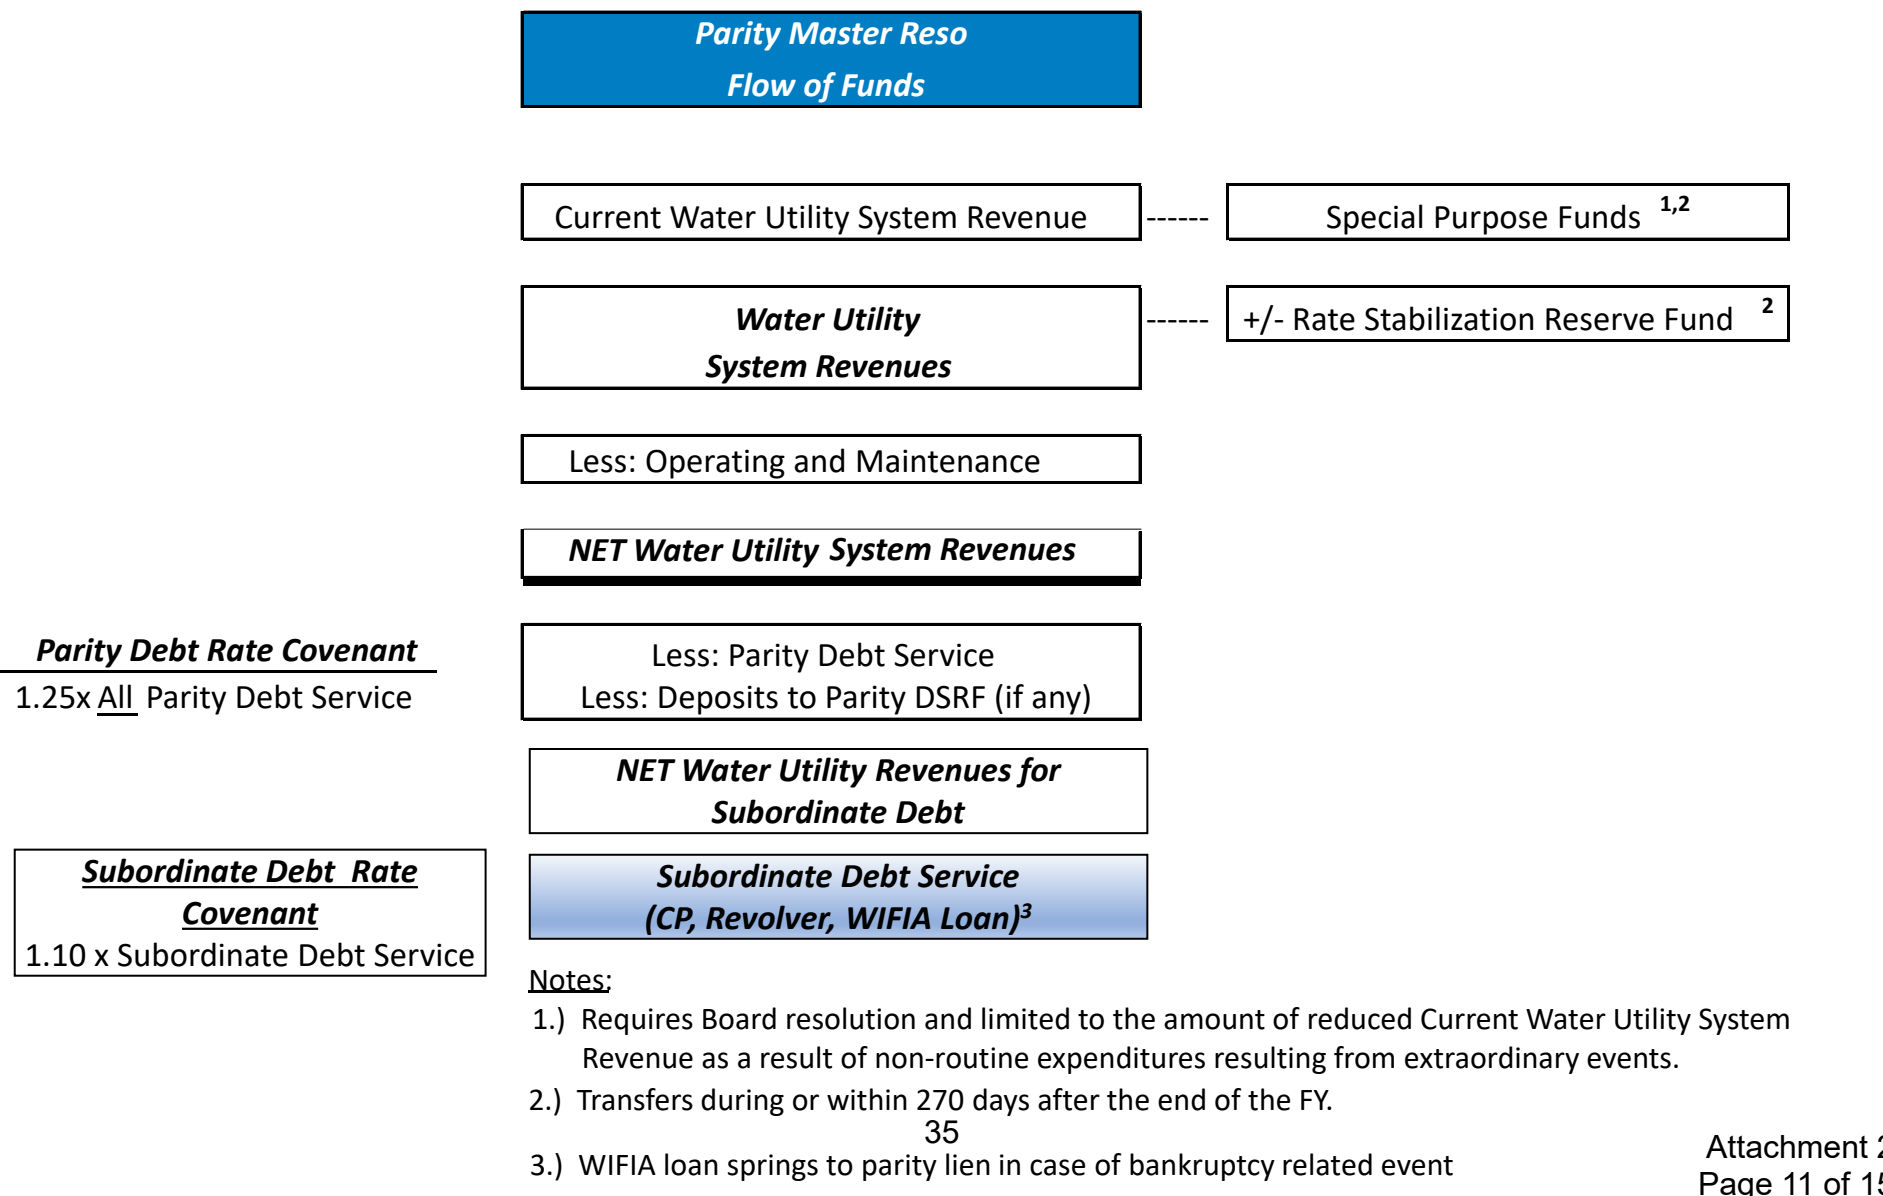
Parity Master Reso
Flow of Funds

Current Water Utility System Revenue ------ Special Purpose Funds $^{1,2}$

Water Utility
System Revenues ------ +/- Rate Stabilization Reserve Fund $^{2}$

Less: Operating and Maintenance

NET Water Utility System Revenues

Parity Debt Rate Covenant
1.25x All Parity Debt Service

Less: Parity Debt Service
Less: Deposits to Parity DSRF (if any)

NET Water Utility Revenues for
Subordinate Debt

Subordinate Debt Rate
Covenant
1.10 x Subordinate Debt Service

Subordinate Debt Service
(CP, Revolver, WIFIA Loan)$^{3}$

Notes:
1.) Requires Board resolution and limited to the amount of reduced Current Water Utility System Revenue as a result of non-routine expenditures resulting from extraordinary events.
2.) Transfers during or within 270 days after the end of the FY.
3.) WIFIA loan springs to parity lien in case of bankruptcy related event

35

Attachment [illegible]
Page 11 of 1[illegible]